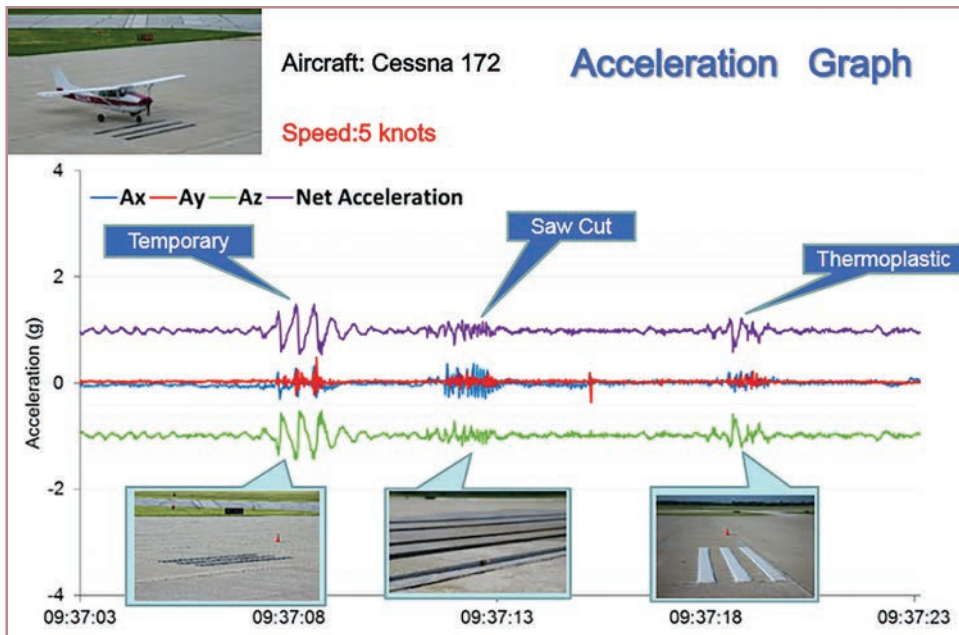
Aircraft: Cessna 172

Acceleration Graph

Speed:5 knots

Ax Ay Az Net Acceleration

Temporary

Saw Cut

Thermoplastic

4

2

0

-2

-4

Acceleration (g)

09:37:03

09:37:08

09:37:13

09:37:18

09:37:23